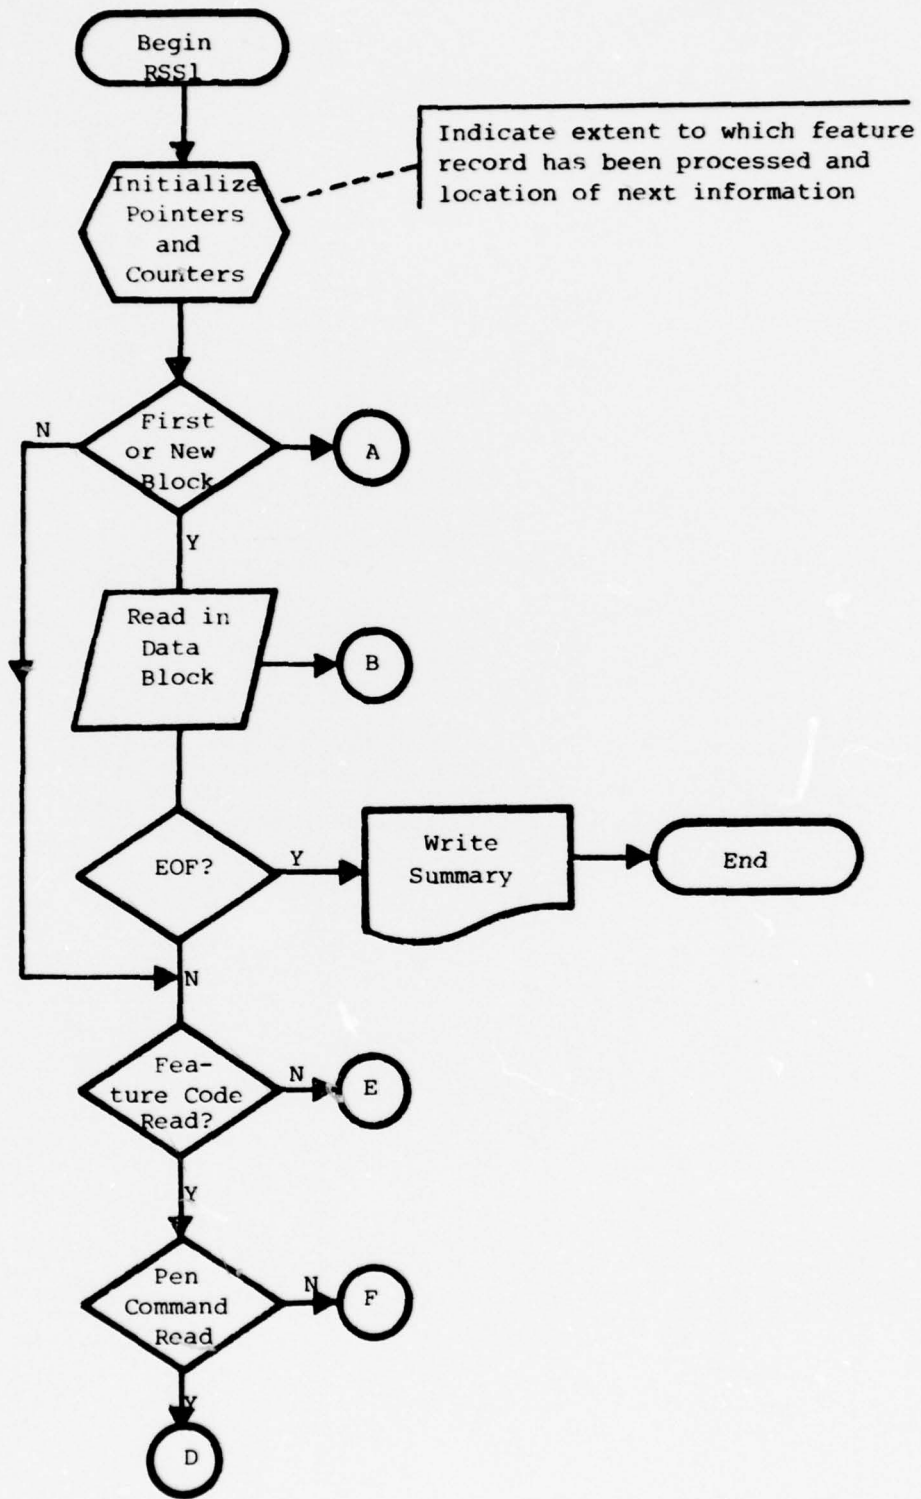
Begin RSS1

Indicate extent to which feature record has been processed and location of next information

Initialize Pointers and Counters

N

First or New Block

A

Y

Read in Data Block

B

EOF?

Y

Write Summary

End

N

Feature Code Read?

N

E

Y

Pen Command Read

N

F

Y

D